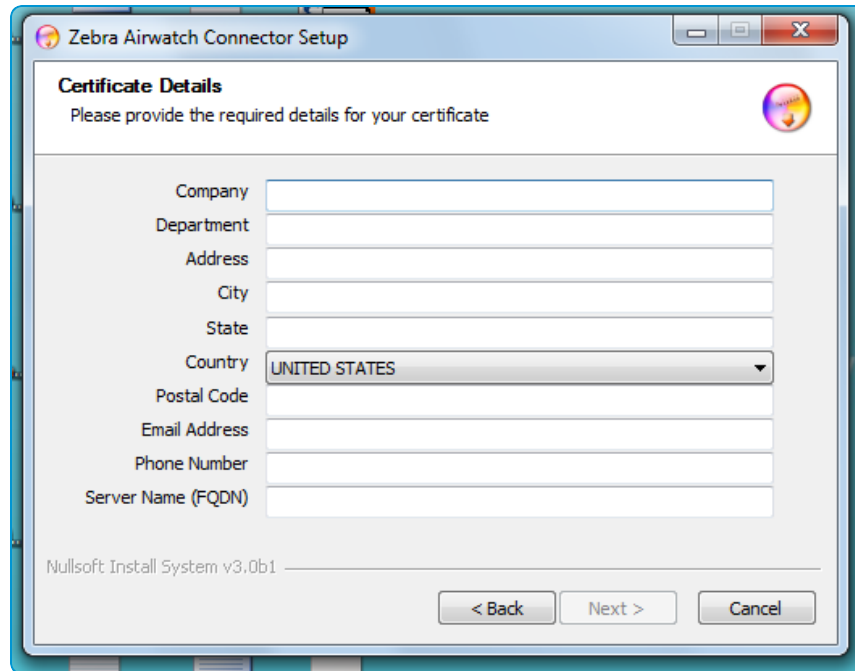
Zebra Airwatch Connector Setup

Certificate Details
Please provide the required details for your certificate

Company
Department
Address
City
State
Country UNITED STATES
Postal Code
Email Address
Phone Number
Server Name (FQDN)

Nullsoft Install System v3.0b1

< Back Next > Cancel